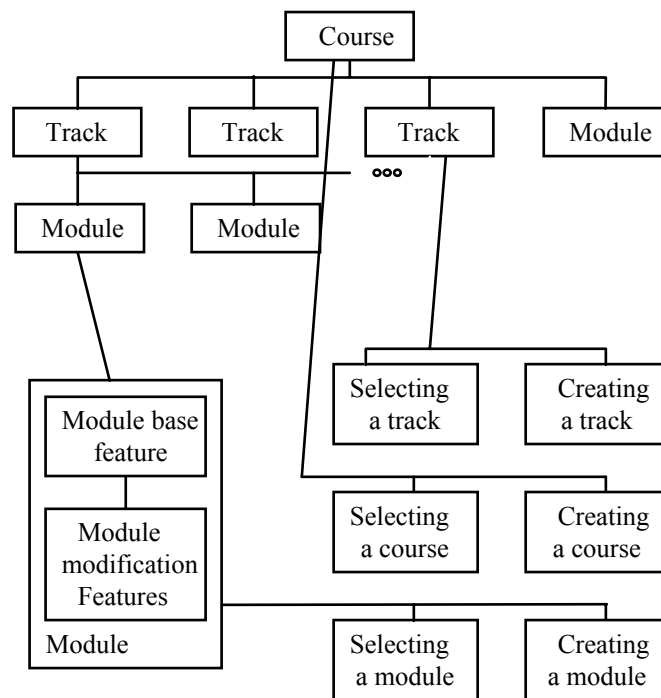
Course

Track

Track

Track

Module

∘∘∘

Module

Module

Module base feature

Module modification Features

Module

Selecting a track

Creating a track

Selecting a course

Creating a course

Selecting a module

Creating a module